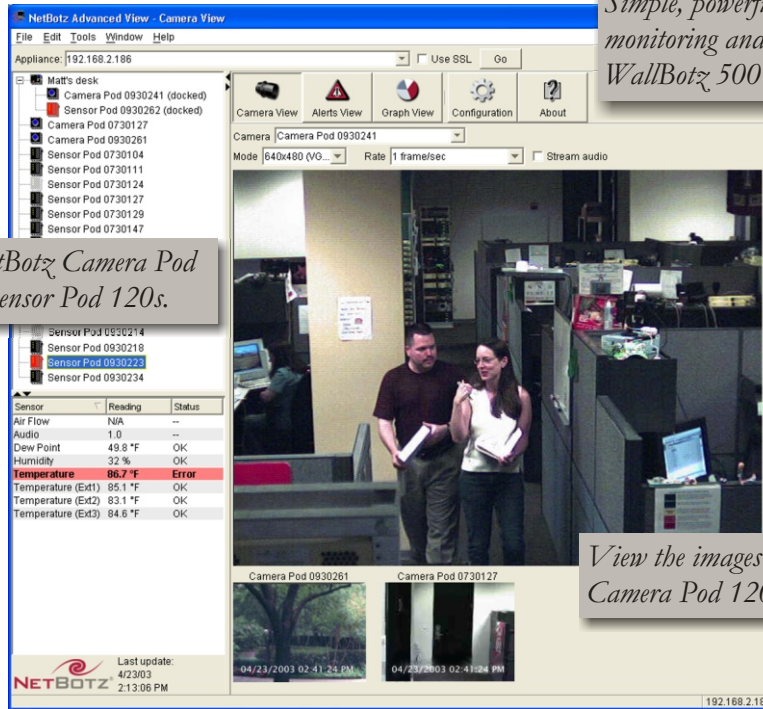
NetBotz Advanced View - Camera View

File Edit Tools Window Help

Appliance: 192.168.2.186 Use SSL Go

Simple, powerf
monitoring and
WallBotz 500

Matt's desk
Camera Pod 0930241 (docked)
Sensor Pod 0930262 (docked)
Camera Pod 0730127
Camera Pod 0930261
Sensor Pod 0730104
Sensor Pod 0730111
Sensor Pod 0730124
Sensor Pod 0730127
Sensor Pod 0730129
Sensor Pod 0730147

tBotz Camera Pod
ensor Pod 120s.

Sensor Pod 0930214
Sensor Pod 0930218
Sensor Pod 0930223
Sensor Pod 0930234

| Sensor | Reading | Status |
|---|---|---|
| Air Flow | N/A | -- |
| Audio | 1.0 | -- |
| Dew Point | 49.8 °F | OK |
| Humidity | 32 % | OK |
| Temperature | 86.7 °F | Error |
| Temperature (Ext1) | 85.1 °F | OK |
| Temperature (Ext2) | 83.1 °F | OK |
| Temperature (Ext3) | 84.6 °F | OK |

NETBOTZ Last update: 4/23/03 2:13:06 PM

Camera View Alerts View Graph View Configuration About

Camera Camera Pod 0930241

Mode 640x480 (VG... Rate 1 frame/sec Stream audio

View the images
Camera Pod 120

Camera Pod 0930261
04/23/2003 02:41:24 PM

Camera Pod 0730127
04/23/2003 02:41:24 PM

192.168.2.18